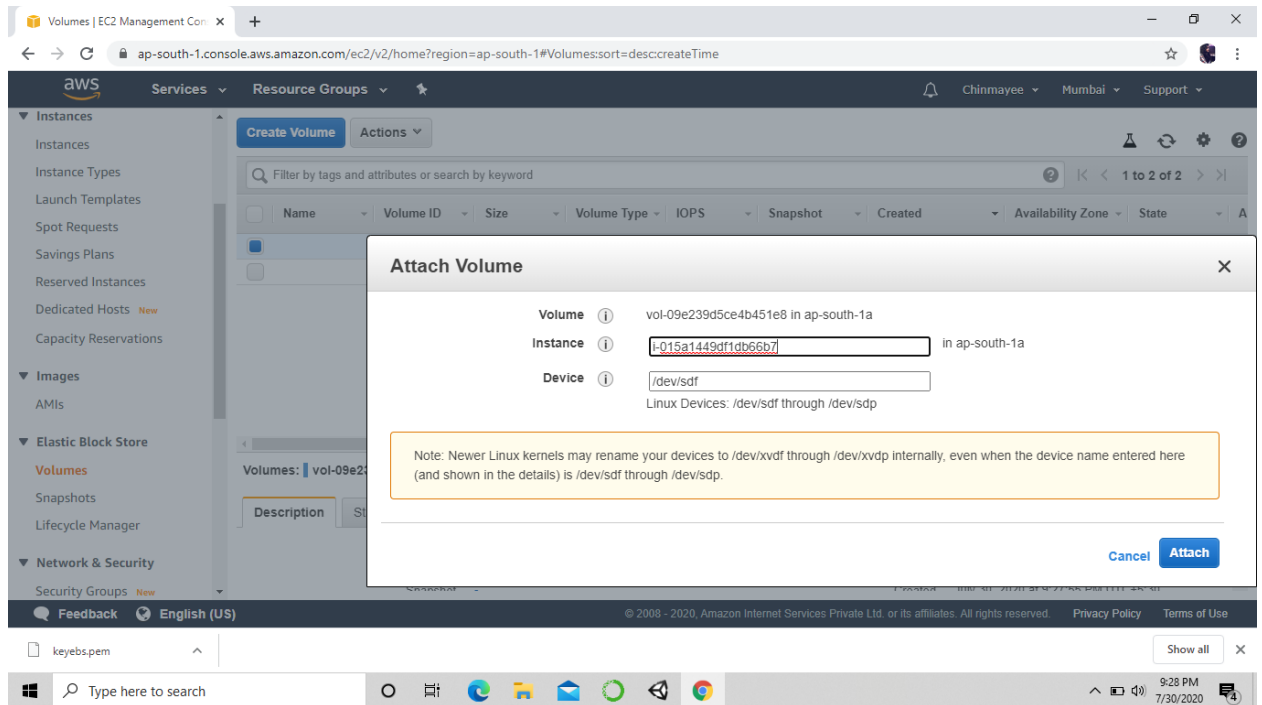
Volumes | EC2 Management Con ×

ap-south-1.console.aws.amazon.com/ec2/v2/home?region=ap-south-1#Volumes:sort=desc:createTime

aws Services Resource Groups Chinmayee Mumbai Support

▼ Instances
Instances
Instance Types
Launch Templates
Spot Requests
Savings Plans
Reserved Instances
Dedicated Hosts New
Capacity Reservations
▼ Images
AMIs
▼ Elastic Block Store
Volumes
Snapshots
Lifecycle Manager
▼ Network & Security
Security Groups New

Create Volume Actions

Filter by tags and attributes or search by keyword

1 to 2 of 2

| Name | Volume ID | Size | Volume Type | IOPS | Snapshot | Created | Availability Zone | State | A |
|---|---|---|---|---|---|---|---|---|---|

Volumes: vol-09e2

Description St

Attach Volume ×

Volume vol-09e239d5ce4b451e8 in ap-south-1a

Instance i-015a1449df1db66b7 in ap-south-1a

Device /dev/sdf
Linux Devices: /dev/sdf through /dev/sdp

Note: Newer Linux kernels may rename your devices to /dev/xvdf through /dev/xvdp internally, even when the device name entered here (and shown in the details) is /dev/sdf through /dev/sdp.

Cancel Attach

Feedback English (US) © 2008 - 2020, Amazon Internet Services Private Ltd. or its affiliates. All rights reserved. Privacy Policy Terms of Use

keyebs.pem Show all

Type here to search 9:28 PM 7/30/2020